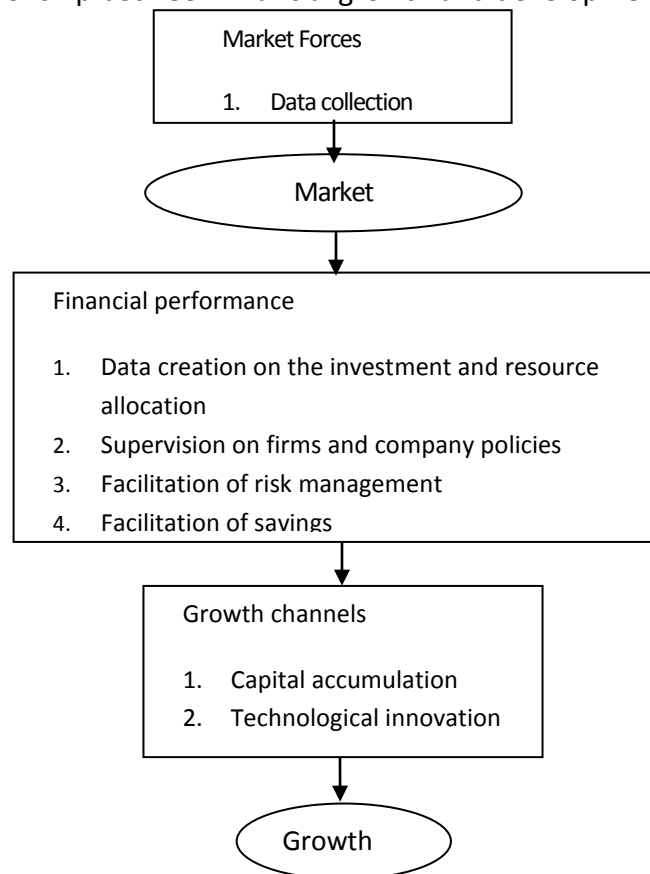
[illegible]

Market Forces

1. Data collection

Market

Financial performance

1. Data creation on the investment and resource allocation
2. Supervision on firms and company policies
3. Facilitation of risk management
4. Facilitation of savings

Growth channels

1. Capital accumulation
2. Technological innovation

Growth